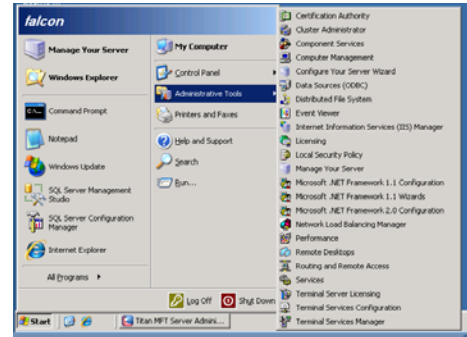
falcon

Manage Your Server

Windows Explorer

Command Prompt

Notepad

Windows Update

SQL Server Management Studio

SQL Server Configuration Manager

Internet Explorer

All Programs

My Computer

Control Panel

Administrative Tools

Printers and Faxes

Help and Support

Search

Run...

Log Off

Shut Down

Start

Titan MFT Server Admini...

Certification Authority
Cluster Administrator
Component Services
Computer Management
Configure Your Server Wizard
Data Sources (ODBC)
Distributed File System
Event Viewer
Internet Information Services (IIS) Manager
Licensing
Local Security Policy
Manage Your Server
Microsoft .NET Framework 1.1 Configuration
Microsoft .NET Framework 1.1 Wizards
Microsoft .NET Framework 2.0 Configuration
Network Load Balancing Manager
Performance
Remote Desktops
Routing and Remote Access
Services
Terminal Server Licensing
Terminal Services Configuration
Terminal Services Manager